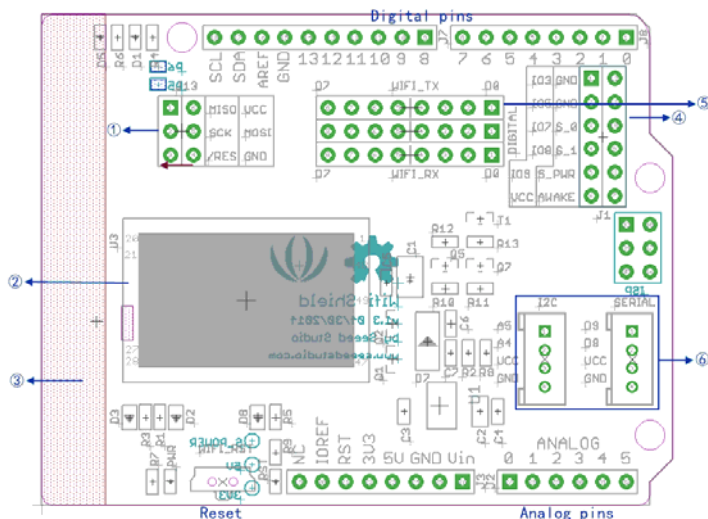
Digital pins

SCL SDA AREF GND 13 12 11 10 9 8

7 6 5 4 3 2 1 0

J7 J8

D5 R6 R4 D4

Q13

MISO VCC
SCK MOSI
/RES GND

①

D7 WIFI_TX D0

WIFI_RX

DIGITAL

IO3 GND
IO5 GND
IO7 S_0
IO8 S_1
IO9 S_PWR
VCC AWAKE

⑤

④

J1

U3

R12 T1

R13

Q7

C1

②

WiFi Shield
v1.3 07/30/2014
by Seeed Studio
www.seeedstudio.com

R10 R11

IS1

I2C SERIAL

A5 A4 VCC GND

D9 D8 VCC GND

⑥

③

D7

C6

C5

U1

C3

C4

C2

D3 R2 R1 D2

D8 R5 R3

R7 PWR

5V POWER

NC IOREF RST 3V3 5V GND Vin

ANALOG 0 1 2 3 4 5

J2 J3

Reset

Analog pins